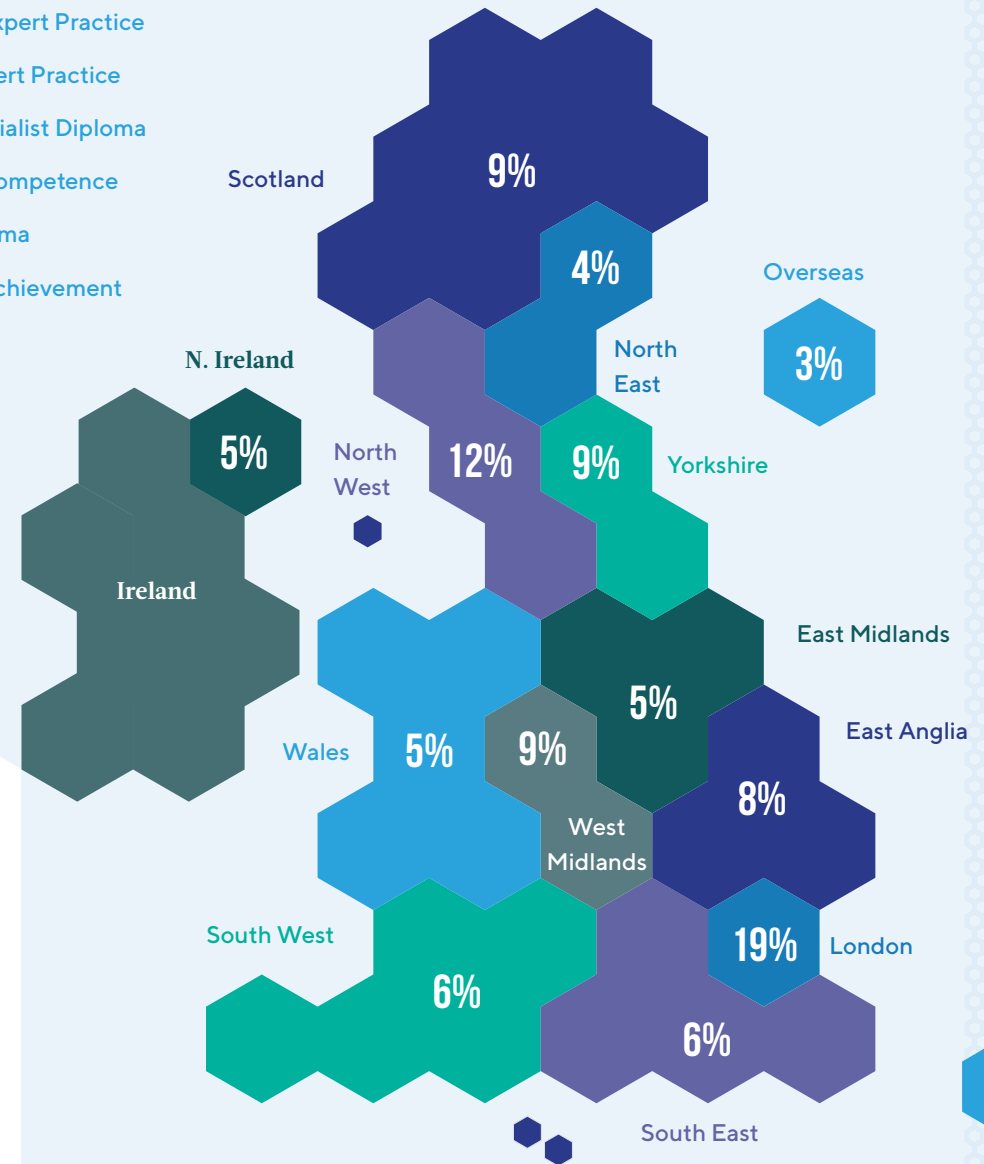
xpert Practice
ert Practice
ialist Diploma
ompetence
ma
chievement

Scotland
9%
4%
Overseas
North East
3%
N. Ireland
5%
North West
12%
9%
Yorkshire
Ireland
East Midlands
5%
East Anglia
Wales
5%
9%
8%
West Midlands
South West
19%
London
6%
6%
South East